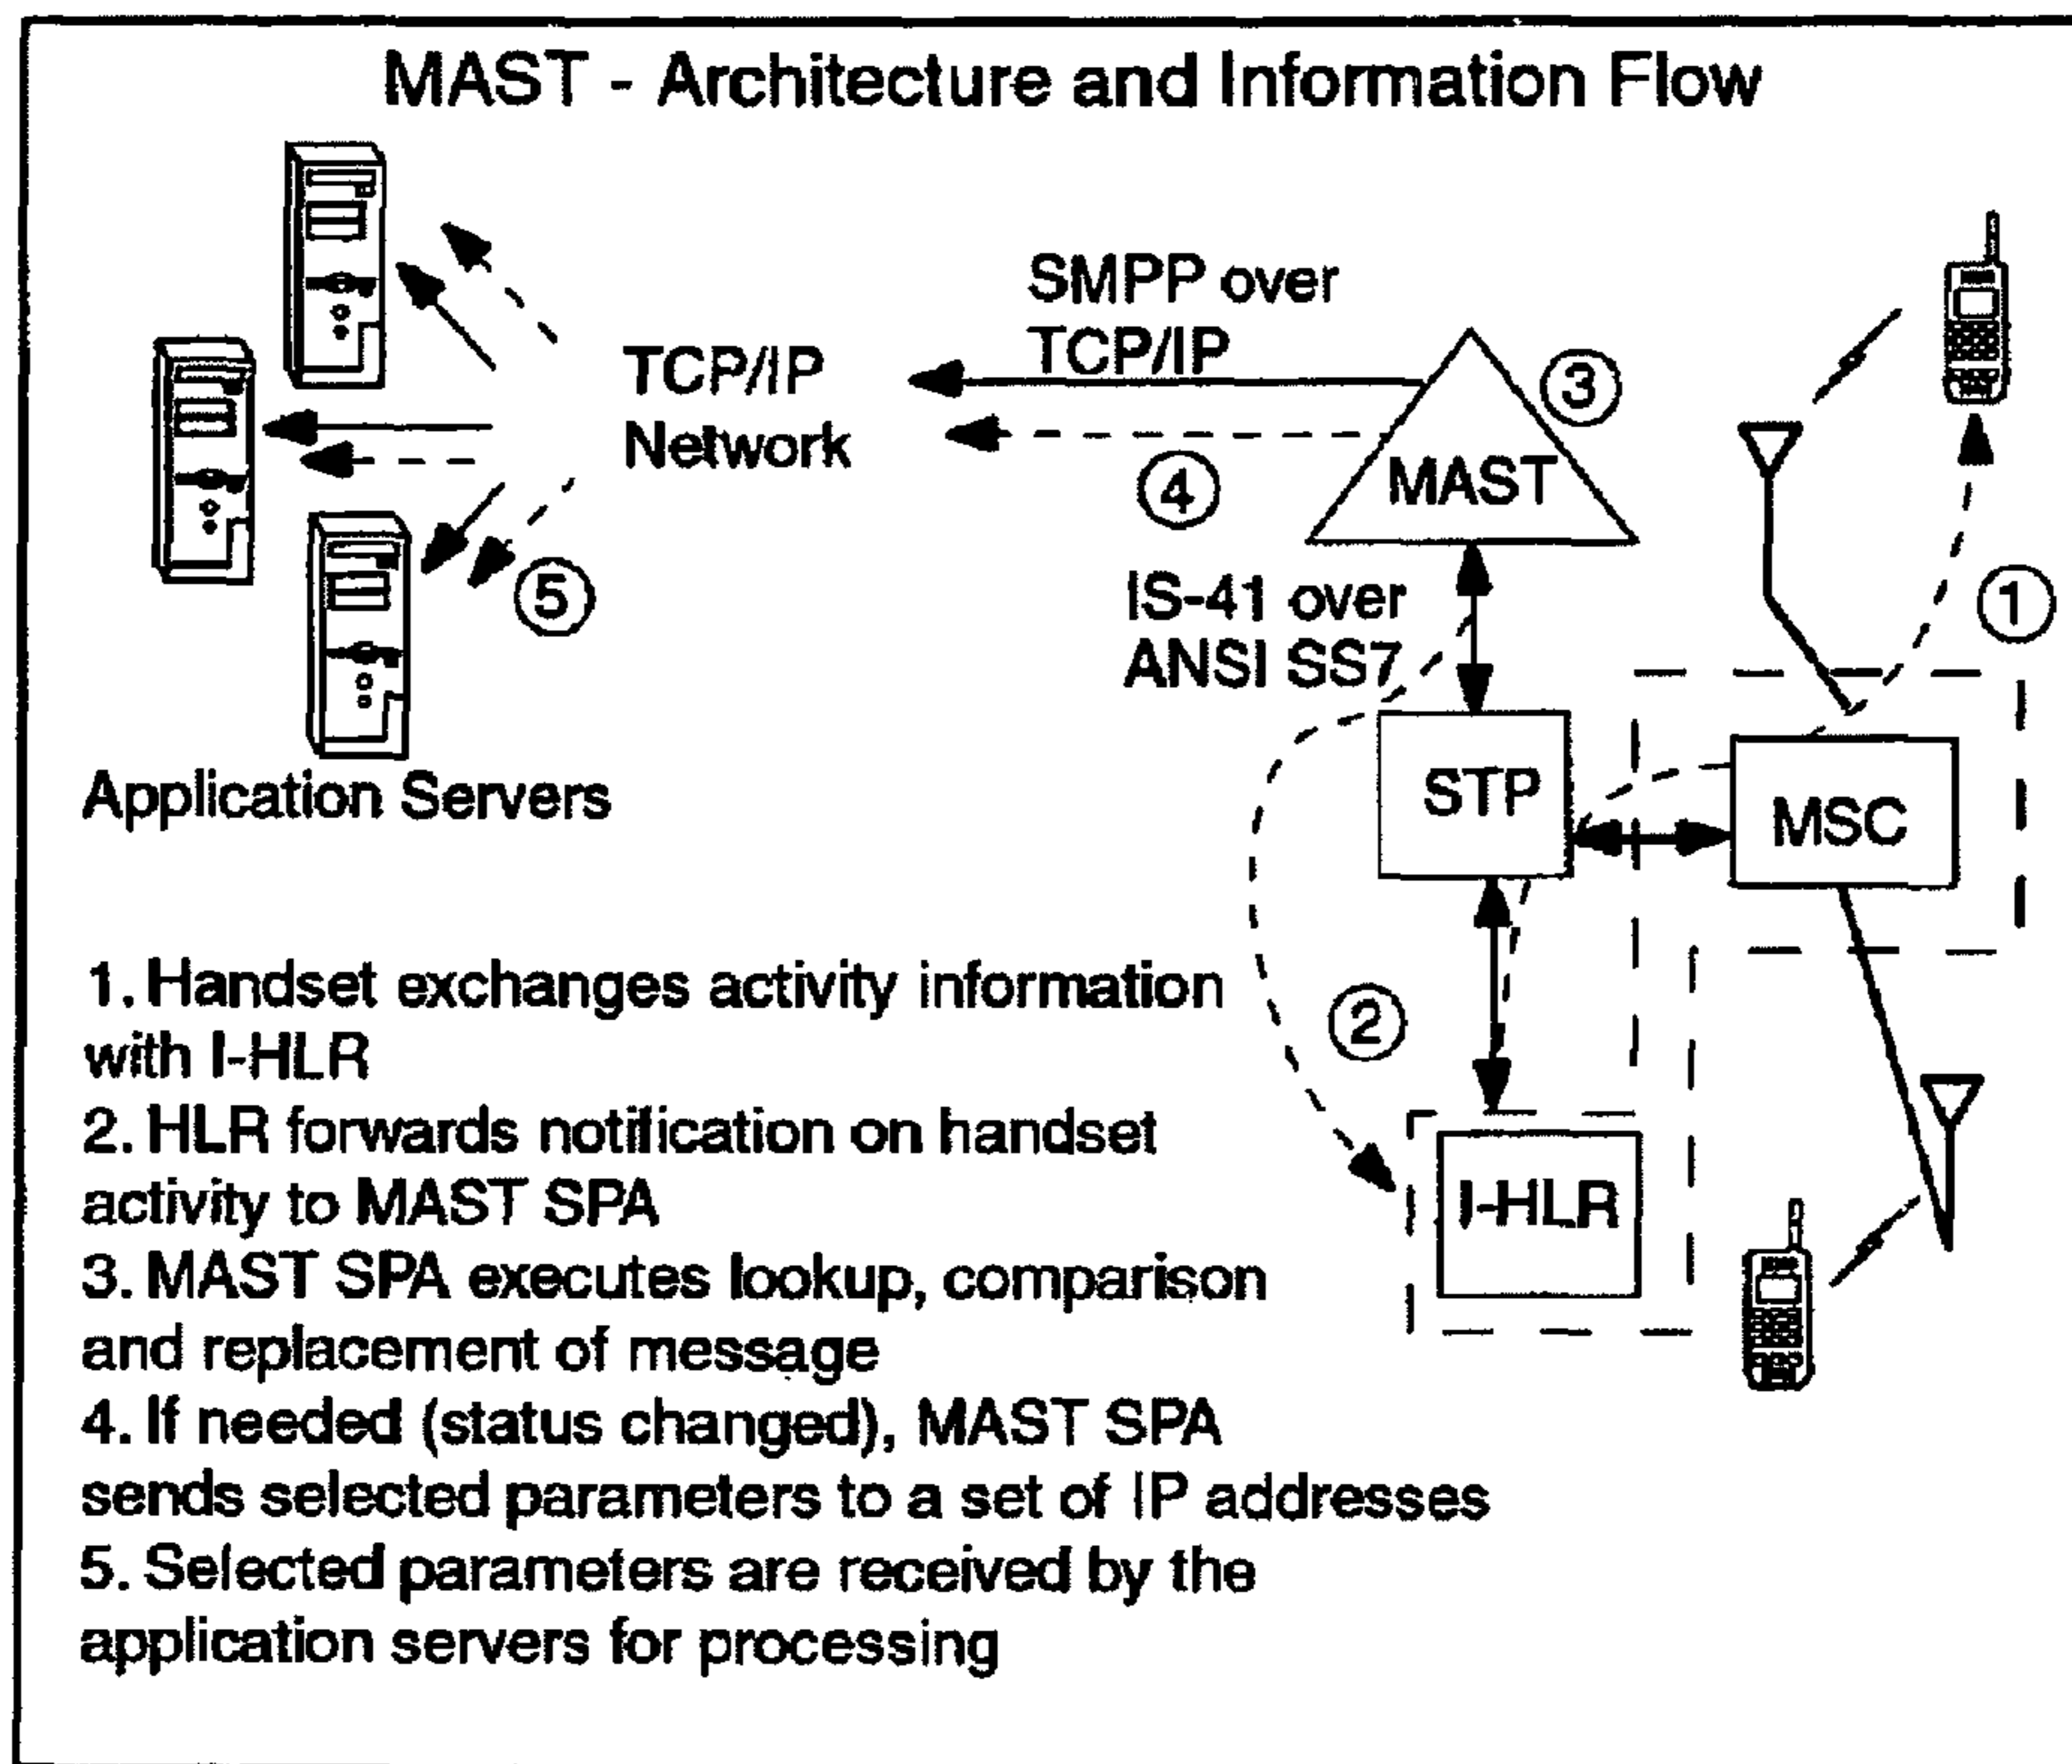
MAST - Architecture and Information Flow

SMPP over TCP/IP

TCP/IP Network

3

4

MAST

5

IS-41 over ANSI SS7

1

Application Servers

STP

MSC

2

I-HLR

1. Handset exchanges activity information with I-HLR
2. HLR forwards notification on handset activity to MAST SPA
3. MAST SPA executes lookup, comparison and replacement of message
4. If needed (status changed), MAST SPA sends selected parameters to a set of IP addresses
5. Selected parameters are received by the application servers for processing